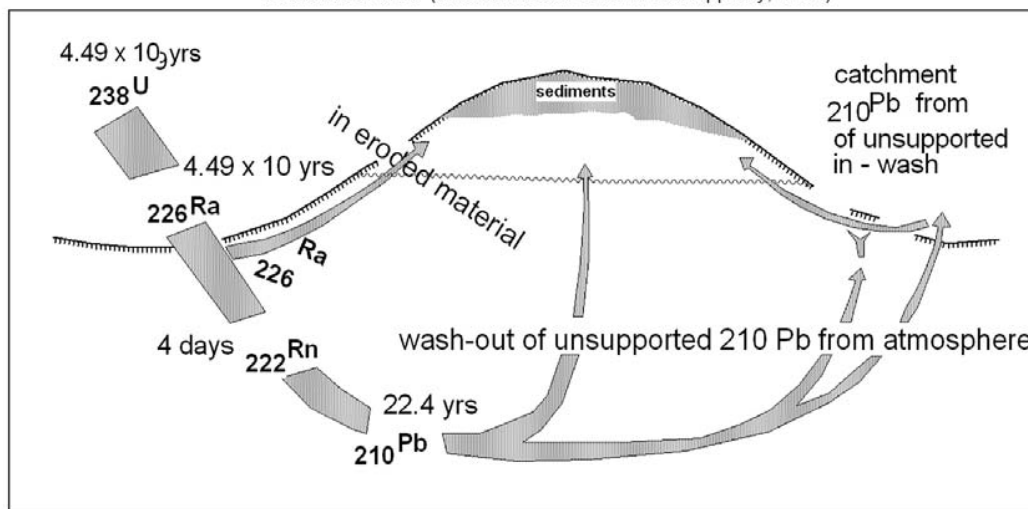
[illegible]

4.49 x $10_{3}$yrs

$^{238}U$

4.49 x 10 yrs

$^{226}Ra$

in eroded material

226 Ra

sediments

catchment

$^{210}Pb$ from

of unsupported

in - wash

4 days

$^{222}Rn$

22.4 yrs

$^{210}Pb$

wash-out of unsupported 210 Pb from atmosphere